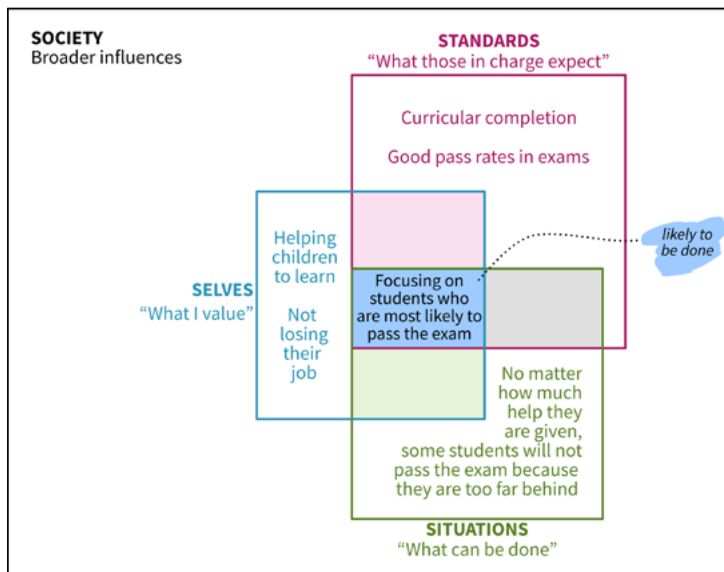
SOCIETY
Broader influences

STANDARDS
"What those in charge expect"

Curricular completion

Good pass rates in exams

Helping children to learn

Not losing their job

SELVES
"What I value"

Focusing on students who are most likely to pass the exam

likely to be done

No matter how much help they are given, some students will not pass the exam because they are too far behind

SITUATIONS
"What can be done"